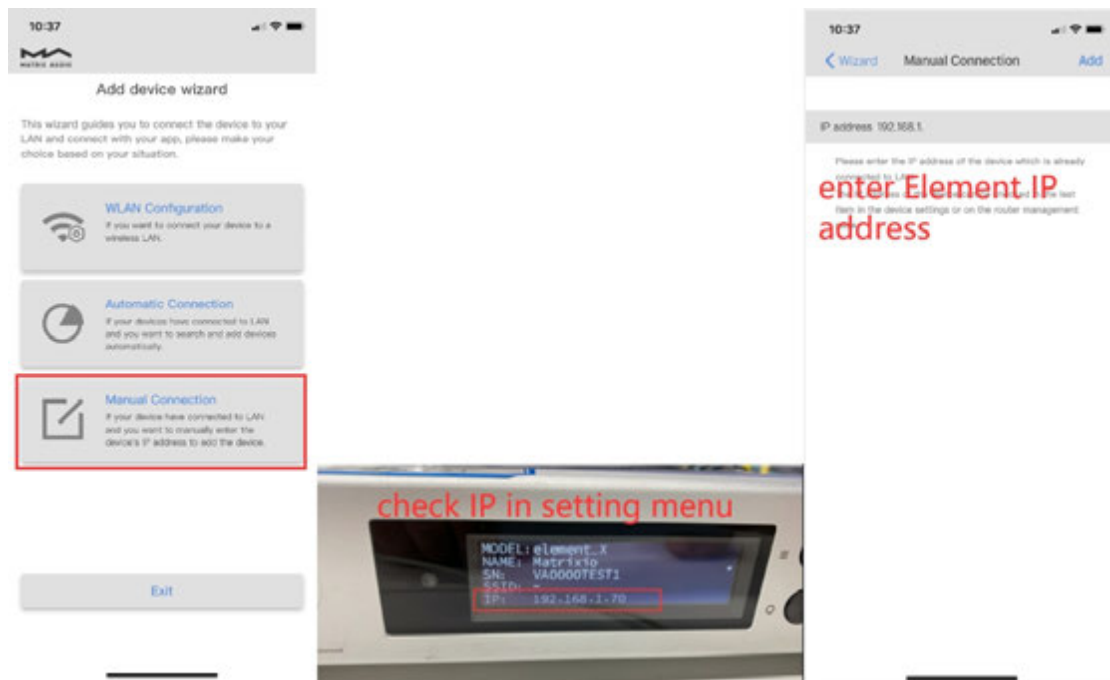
10:37

MATRIX AUDIO

Add device wizard

This wizard guides you to connect the device to your LAN and connect with your app, please make your choice based on your situation.

WLAN Configuration
If you want to connect your device to a wireless LAN.

Automatic Connection
If your devices have connected to LAN and you want to search and add devices automatically.

Manual Connection
If your device have connected to LAN and you want to manually enter the device's IP address to add the device.

Exit

check IP in setting menu

MODEL: element_X
NAME: Matrixio
SN: VA0000TEST1
SSID: -
IP: 192.168.1.70

10:37

< Wizard Manual Connection Add

IP address 192.168.1.

Please enter the IP address of the device which is already connected to LAN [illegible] item in the device settings or on the router management.

enter Element IP address